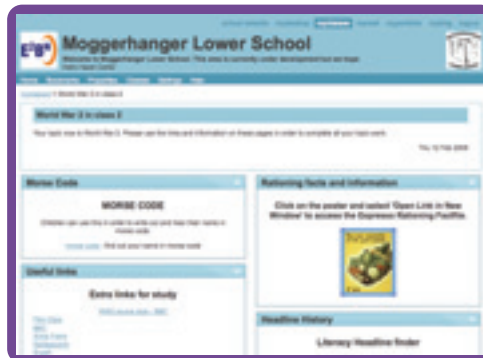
Moggerhanger Lower School

World War 2 in class 2

Morse Code

MORSE CODE

Useful links

Extra links for study

Rationing facts and information

Click on the poster and select 'Open Link in New Window' to access the Espresso Rationing Factfile.

Headline History

Literacy Headline finder